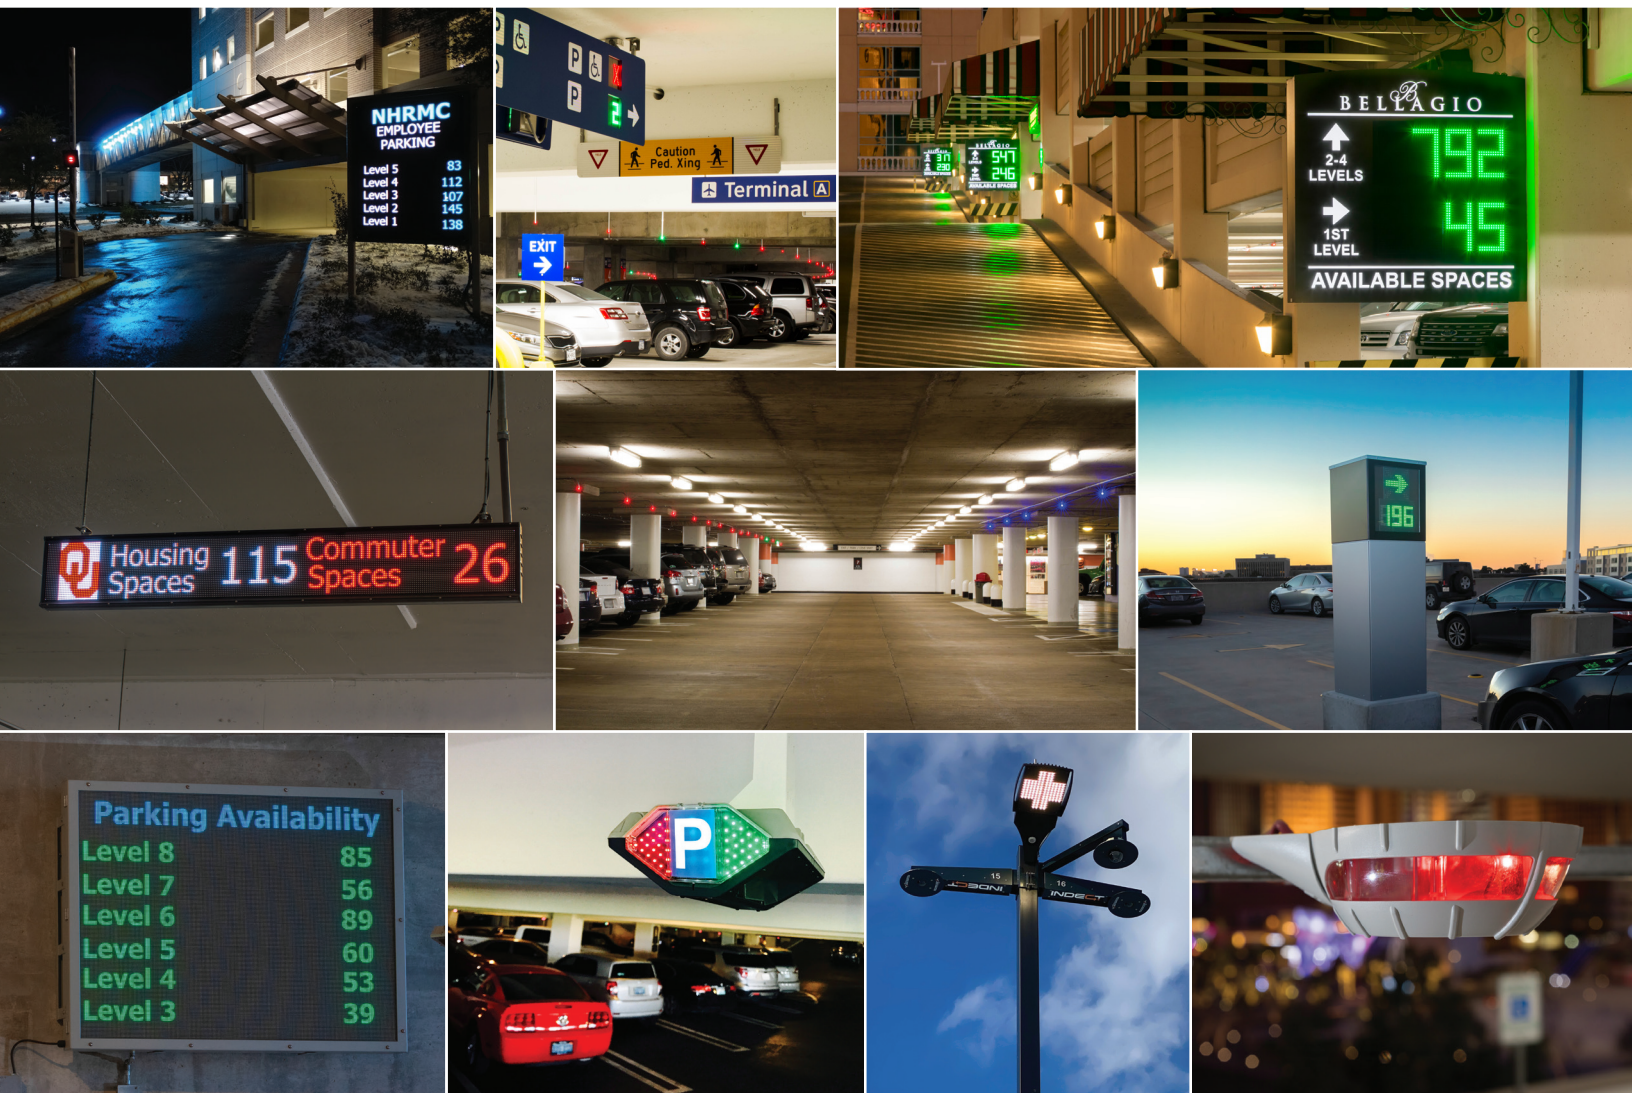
NHRMC
EMPLOYEE
PARKING

| | |
|---|---|
| Level 5 | 83 |
| Level 4 | 112 |
| Level 3 | 107 |
| Level 2 | 145 |
| Level 1 | 138 |

P
P
2
Caution
Ped. Xing
Terminal A
EXIT

BELLAGIO
2-4 LEVELS 792
1ST LEVEL 45
AVAILABLE SPACES

Housing Spaces 115 Commuter Spaces 26

196

Parking Availability

| | |
|---|---|
| Level 8 | 85 |
| Level 7 | 56 |
| Level 6 | 89 |
| Level 5 | 60 |
| Level 4 | 53 |
| Level 3 | 39 |

P

15
16
INDECT
INDECT